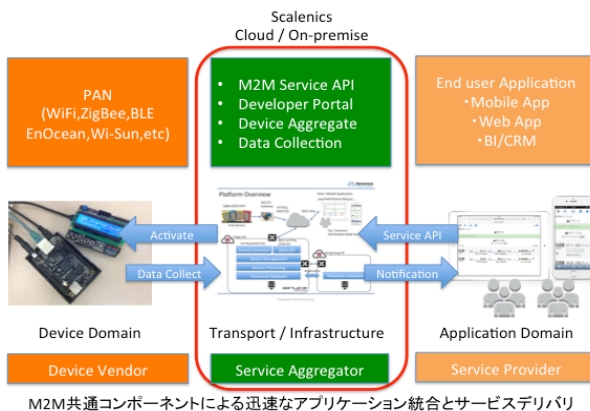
Scalenics
Cloud / On-premise

PAN
(WiFi,ZigBee,BLE
EnOcean,Wi-Sun,etc)

• M2M Service API
• Developer Portal
• Device Aggregate
• Data Collection

End user Application
・Mobile App
・Web App
・BI/CRM

Platform Overview

Activate

Data Collect

Service API

Notification

Device Domain

Transport / Infrastructure

Application Domain

Device Vendor

Service Aggregator

Service Provider

M2M共通コンポーネントによる迅速なアプリケーション統合とサービスデリバリ